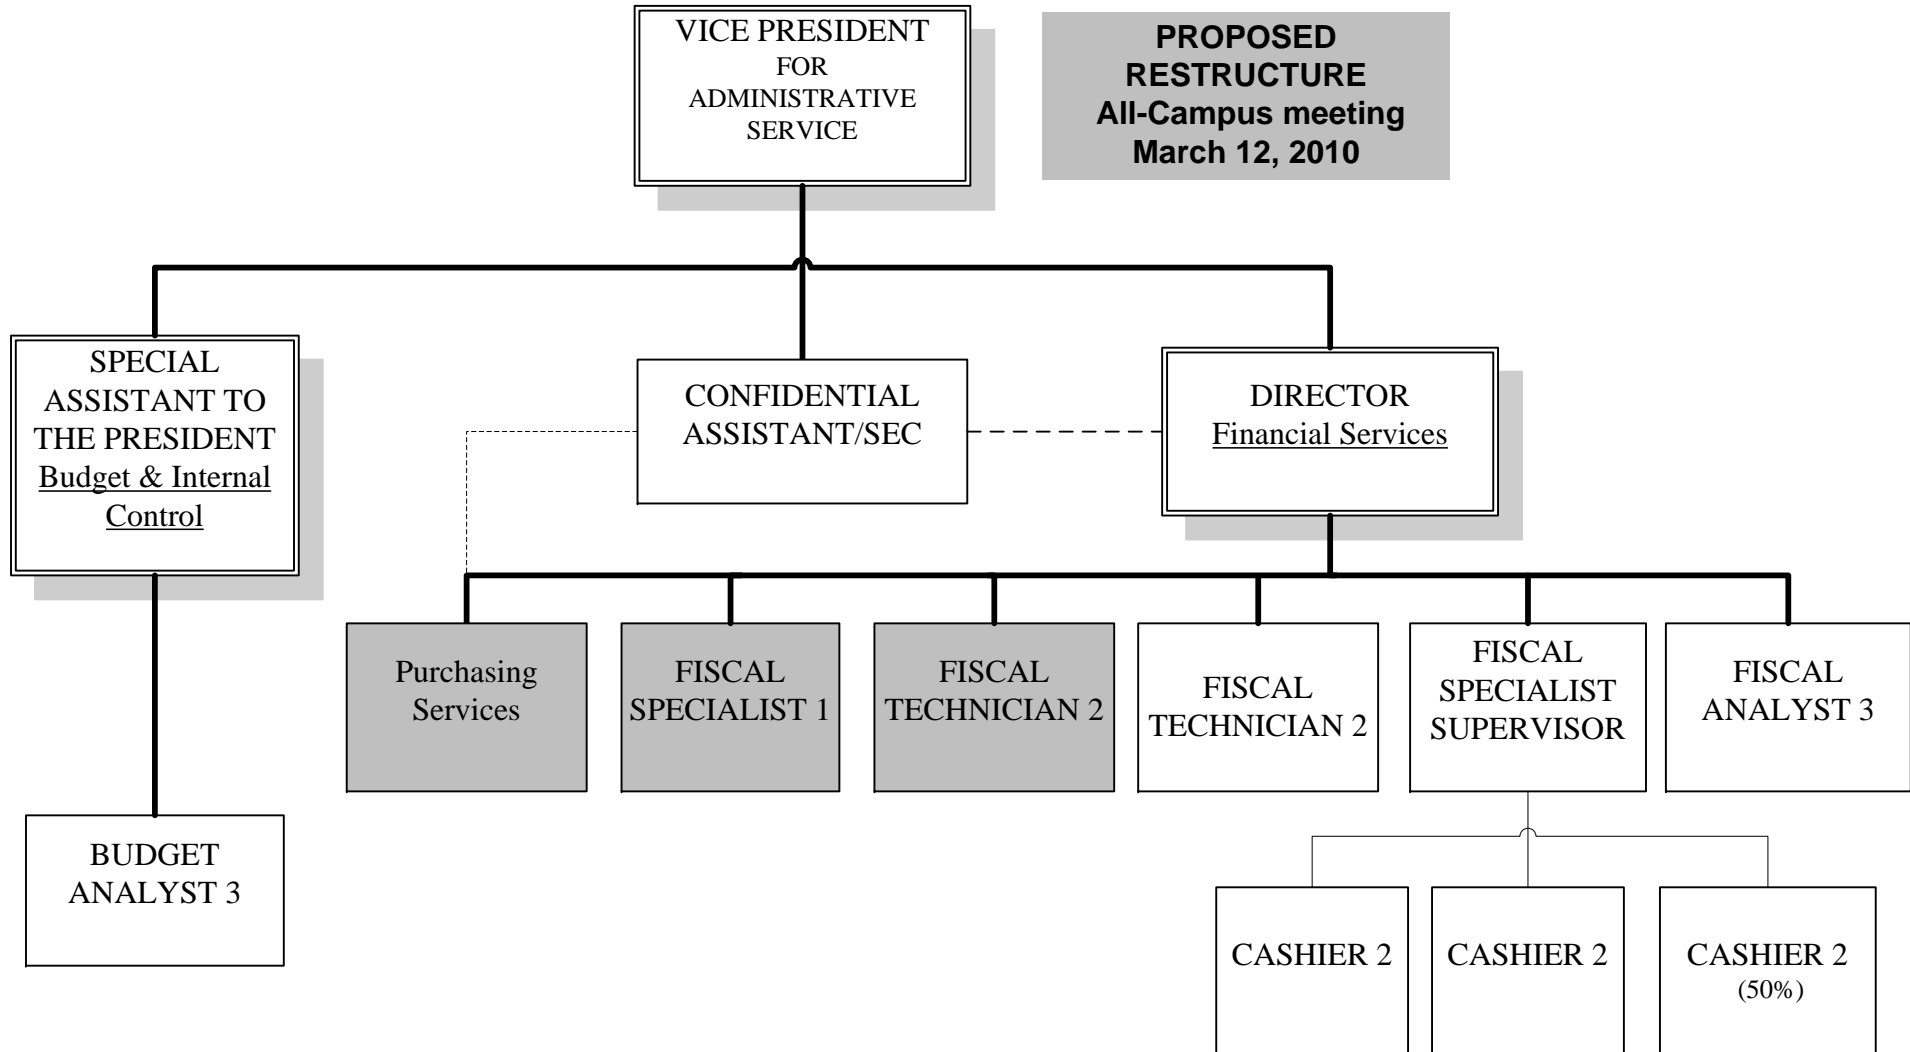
VICE PRESIDENT
FOR
ADMINISTRATIVE
SERVICE

PROPOSED
RESTRUCTURE
All-Campus meeting
March 12, 2010

SPECIAL ASSISTANT TO THE PRESIDENT
Budget & Internal Control

CONFIDENTIAL ASSISTANT/SEC

DIRECTOR
Financial Services

BUDGET ANALYST 3

Purchasing Services

FISCAL SPECIALIST 1

FISCAL TECHNICIAN 2

FISCAL TECHNICIAN 2

FISCAL SPECIALIST SUPERVISOR

FISCAL ANALYST 3

CASHIER 2

CASHIER 2

CASHIER 2
(50%)